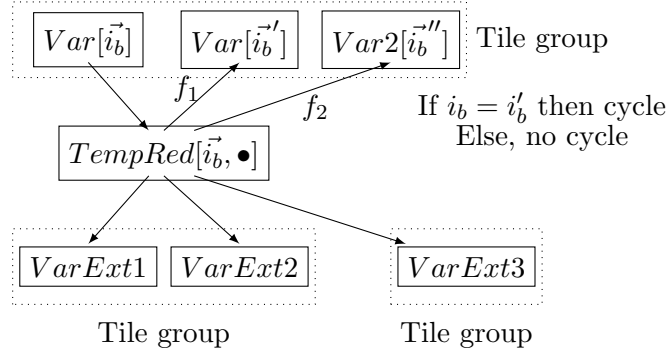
$Var[\vec{i_b}]$ $Var[\vec{i_b}']$ $Var2[\vec{i_b}'']$ Tile group

$f_1$ $f_2$

If $i_b = i_b'$ then cycle
Else, no cycle

$TempRed[\vec{i_b}, \bullet]$

$VarExt1$ $VarExt2$ $VarExt3$

Tile group Tile group